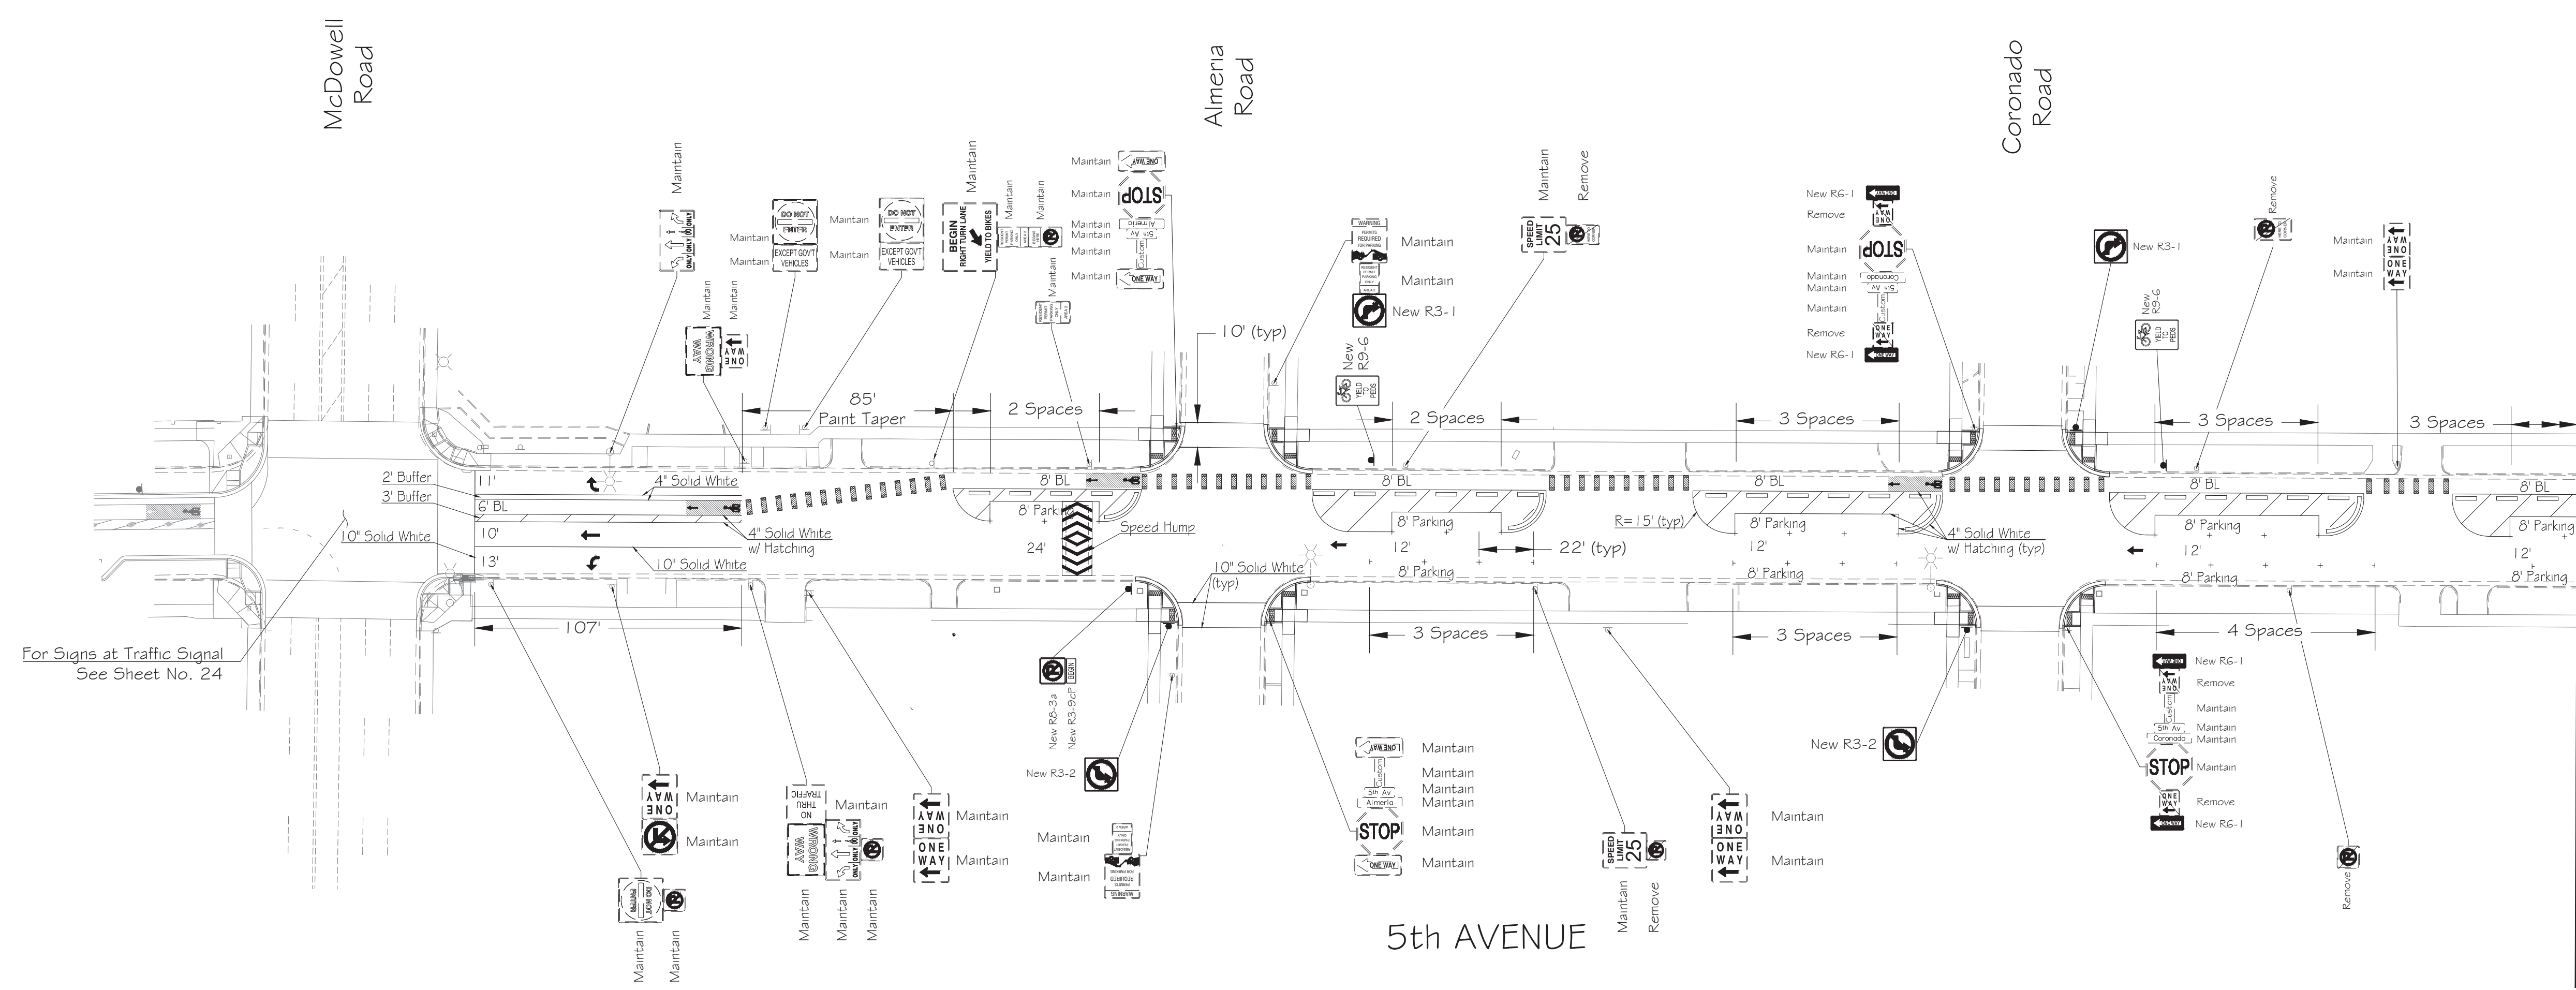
McDowell Road

Almeria Road

Coronado Road

Maintain

Maintain
Maintain

DO NOT ENTER
EXCEPT GOVT VEHICLES

Maintain
Maintain

DO NOT ENTER
EXCEPT GOVT VEHICLES

Maintain

BEGIN RIGHT TURN LANE
YIELD TO BIKES

Maintain
Maintain

Maintain
Maintain
Maintain
Maintain
Maintain
Maintain

STOP
ONE WAY
Almeria
5th Av
Custom

Maintain

Maintain
Maintain

WRONG WAY
ONE WAY

Maintain
Maintain

New R3-1

New R9-6

Maintain
Remove

SPEED LIMIT 25

New R6-1
Remove
Maintain
Maintain
Maintain
Maintain
Remove
New R6-1

STOP
Coronado
5th Av
Custom
ONE WAY

New R3-1

New R9-6

Remove

Maintain
Maintain

ONE WAY

10' (typ)

85'
Paint Taper

2 Spaces

2 Spaces

3 Spaces

3 Spaces

3 Spaces

2' Buffer
3' Buffer
11'
6' BL
10'
13'

4" Solid White
4" Solid White w/ Hatching
10" Solid White
10" Solid White

8' BL
8' Parking
24'
Speed Hump

8' BL
8' Parking
12'
22' (typ)
8' Parking

R=15' (typ)
8' BL
8' Parking
12'
8' Parking

4" Solid White w/ Hatching (typ)

8' BL
8' Parking
12'
8' Parking

8' BL
8' Parking
12'
8' Parking

10" Solid White (typ)

107'

3 Spaces
3 Spaces
4 Spaces

For Signs at Traffic Signal
See Sheet No. 24

New R6-3a
New R3-9cP
BEGIN

New R3-2

Maintain
Maintain

Maintain
Maintain
Maintain
Maintain

Maintain

ONE WAY

Maintain
Maintain
Maintain

NO THRU TRAFFIC
WRONG WAY

Maintain
Maintain

ONE WAY

Maintain
Maintain

Maintain
Maintain
Maintain
Maintain
Maintain
Maintain

ONE WAY
Custom
5th Av
Almeria
STOP
ONE WAY

SPEED LIMIT 25

Maintain
Remove

Maintain
Maintain

ONE WAY

New R3-2

New R6-1
Remove
Maintain
Maintain
Maintain
Maintain
Remove
New R6-1

Custom
5th Av
Coronado
STOP
ONE WAY

Remove

5th AVENUE